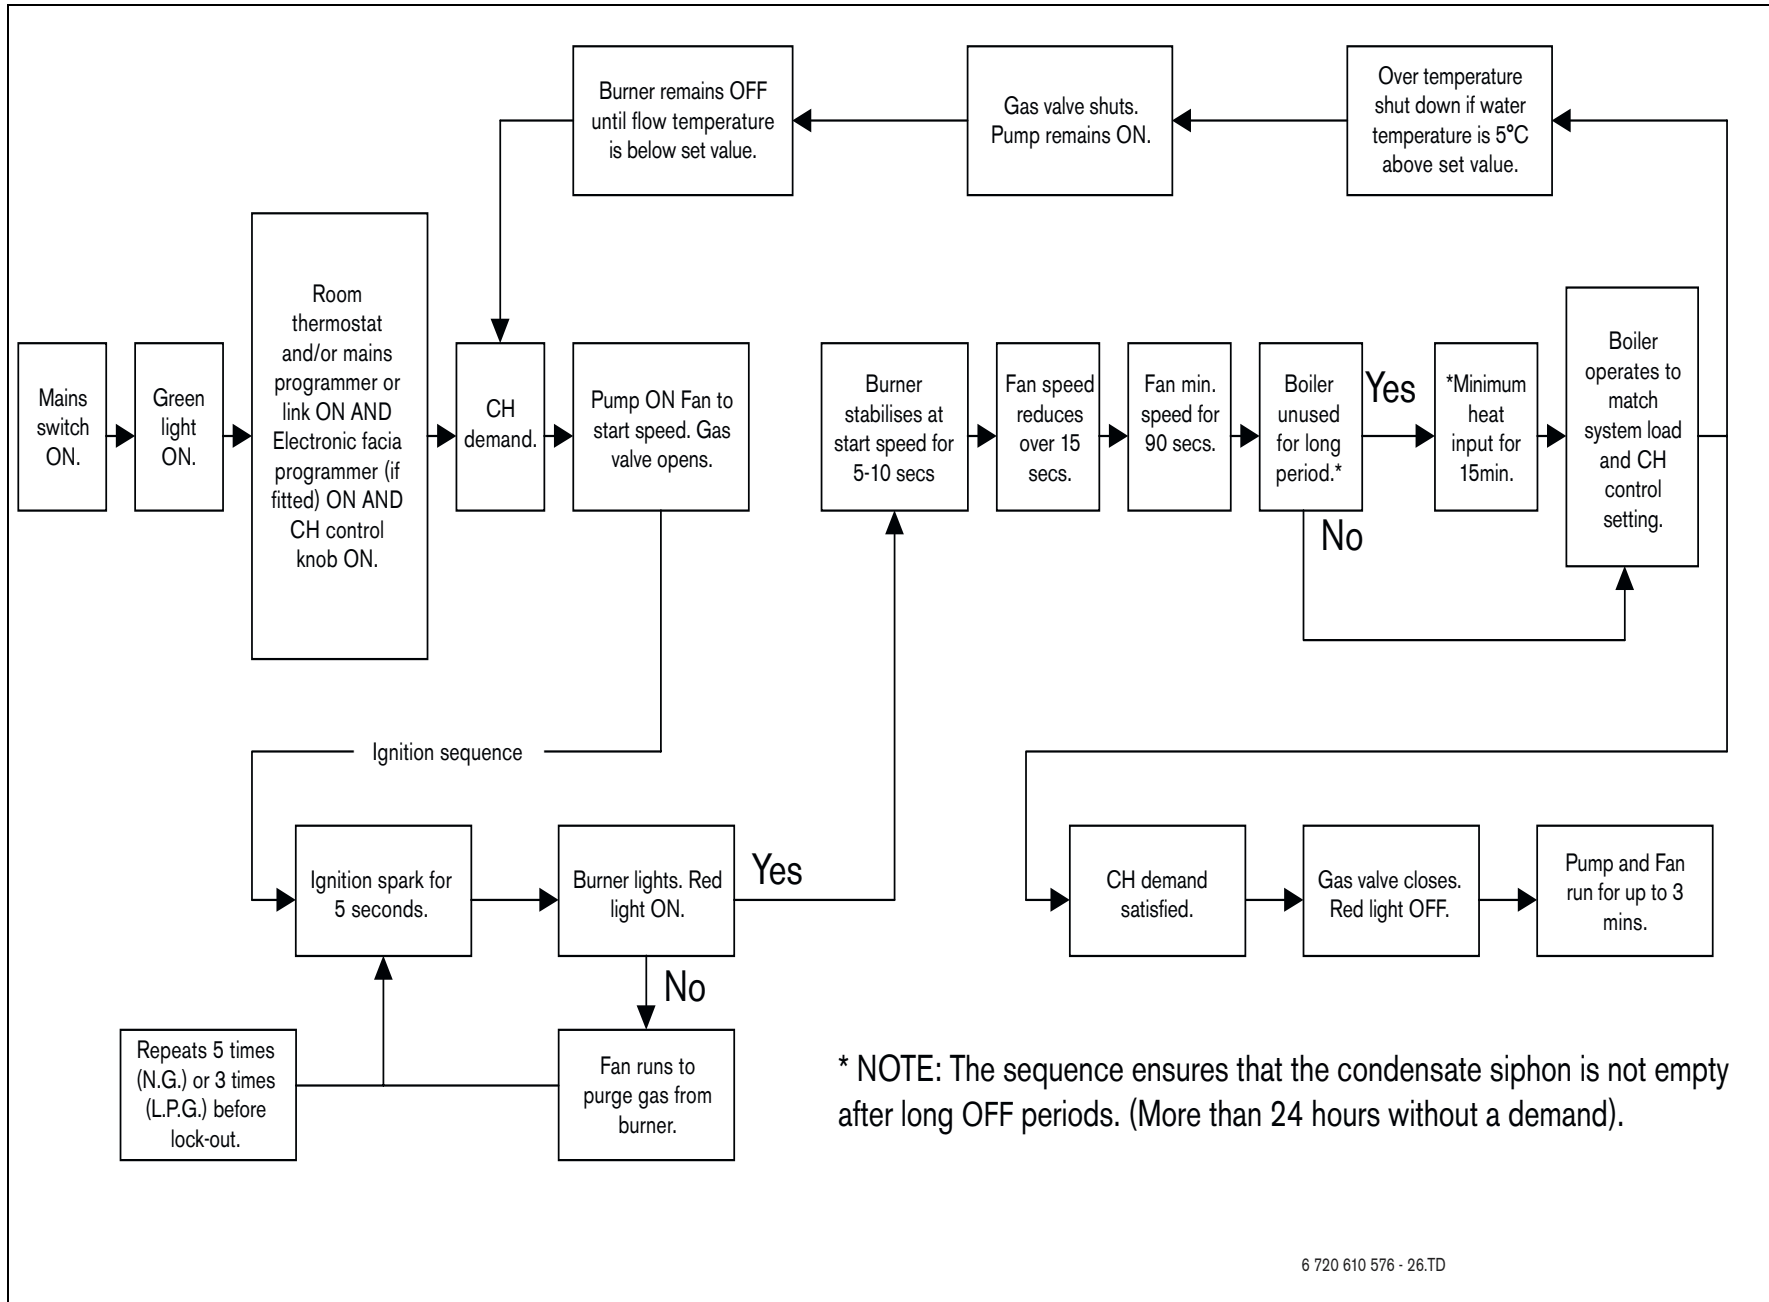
Burner remains OFF until flow temperature is below set value.

Gas valve shuts. Pump remains ON.

Over temperature shut down if water temperature is 5°C above set value.

Mains switch ON.

Green light ON.

Room thermostat and/or mains programmer or link ON AND Electronic facia programmer (if fitted) ON AND CH control knob ON.

CH demand.

Pump ON Fan to start speed. Gas valve opens.

Burner stabilises at start speed for 5-10 secs

Fan speed reduces over 15 secs.

Fan min. speed for 90 secs.

Boiler unused for long period.*

Yes

No

*Minimum heat input for 15min.

Boiler operates to match system load and CH control setting.

Ignition sequence

Ignition spark for 5 seconds.

Burner lights. Red light ON.

Yes

No

Repeats 5 times (N.G.) or 3 times (L.P.G.) before lock-out.

Fan runs to purge gas from burner.

CH demand satisfied.

Gas valve closes. Red light OFF.

Pump and Fan run for up to 3 mins.

* NOTE: The sequence ensures that the condensate siphon is not empty after long OFF periods. (More than 24 hours without a demand).

6 720 610 576 - 26.TD